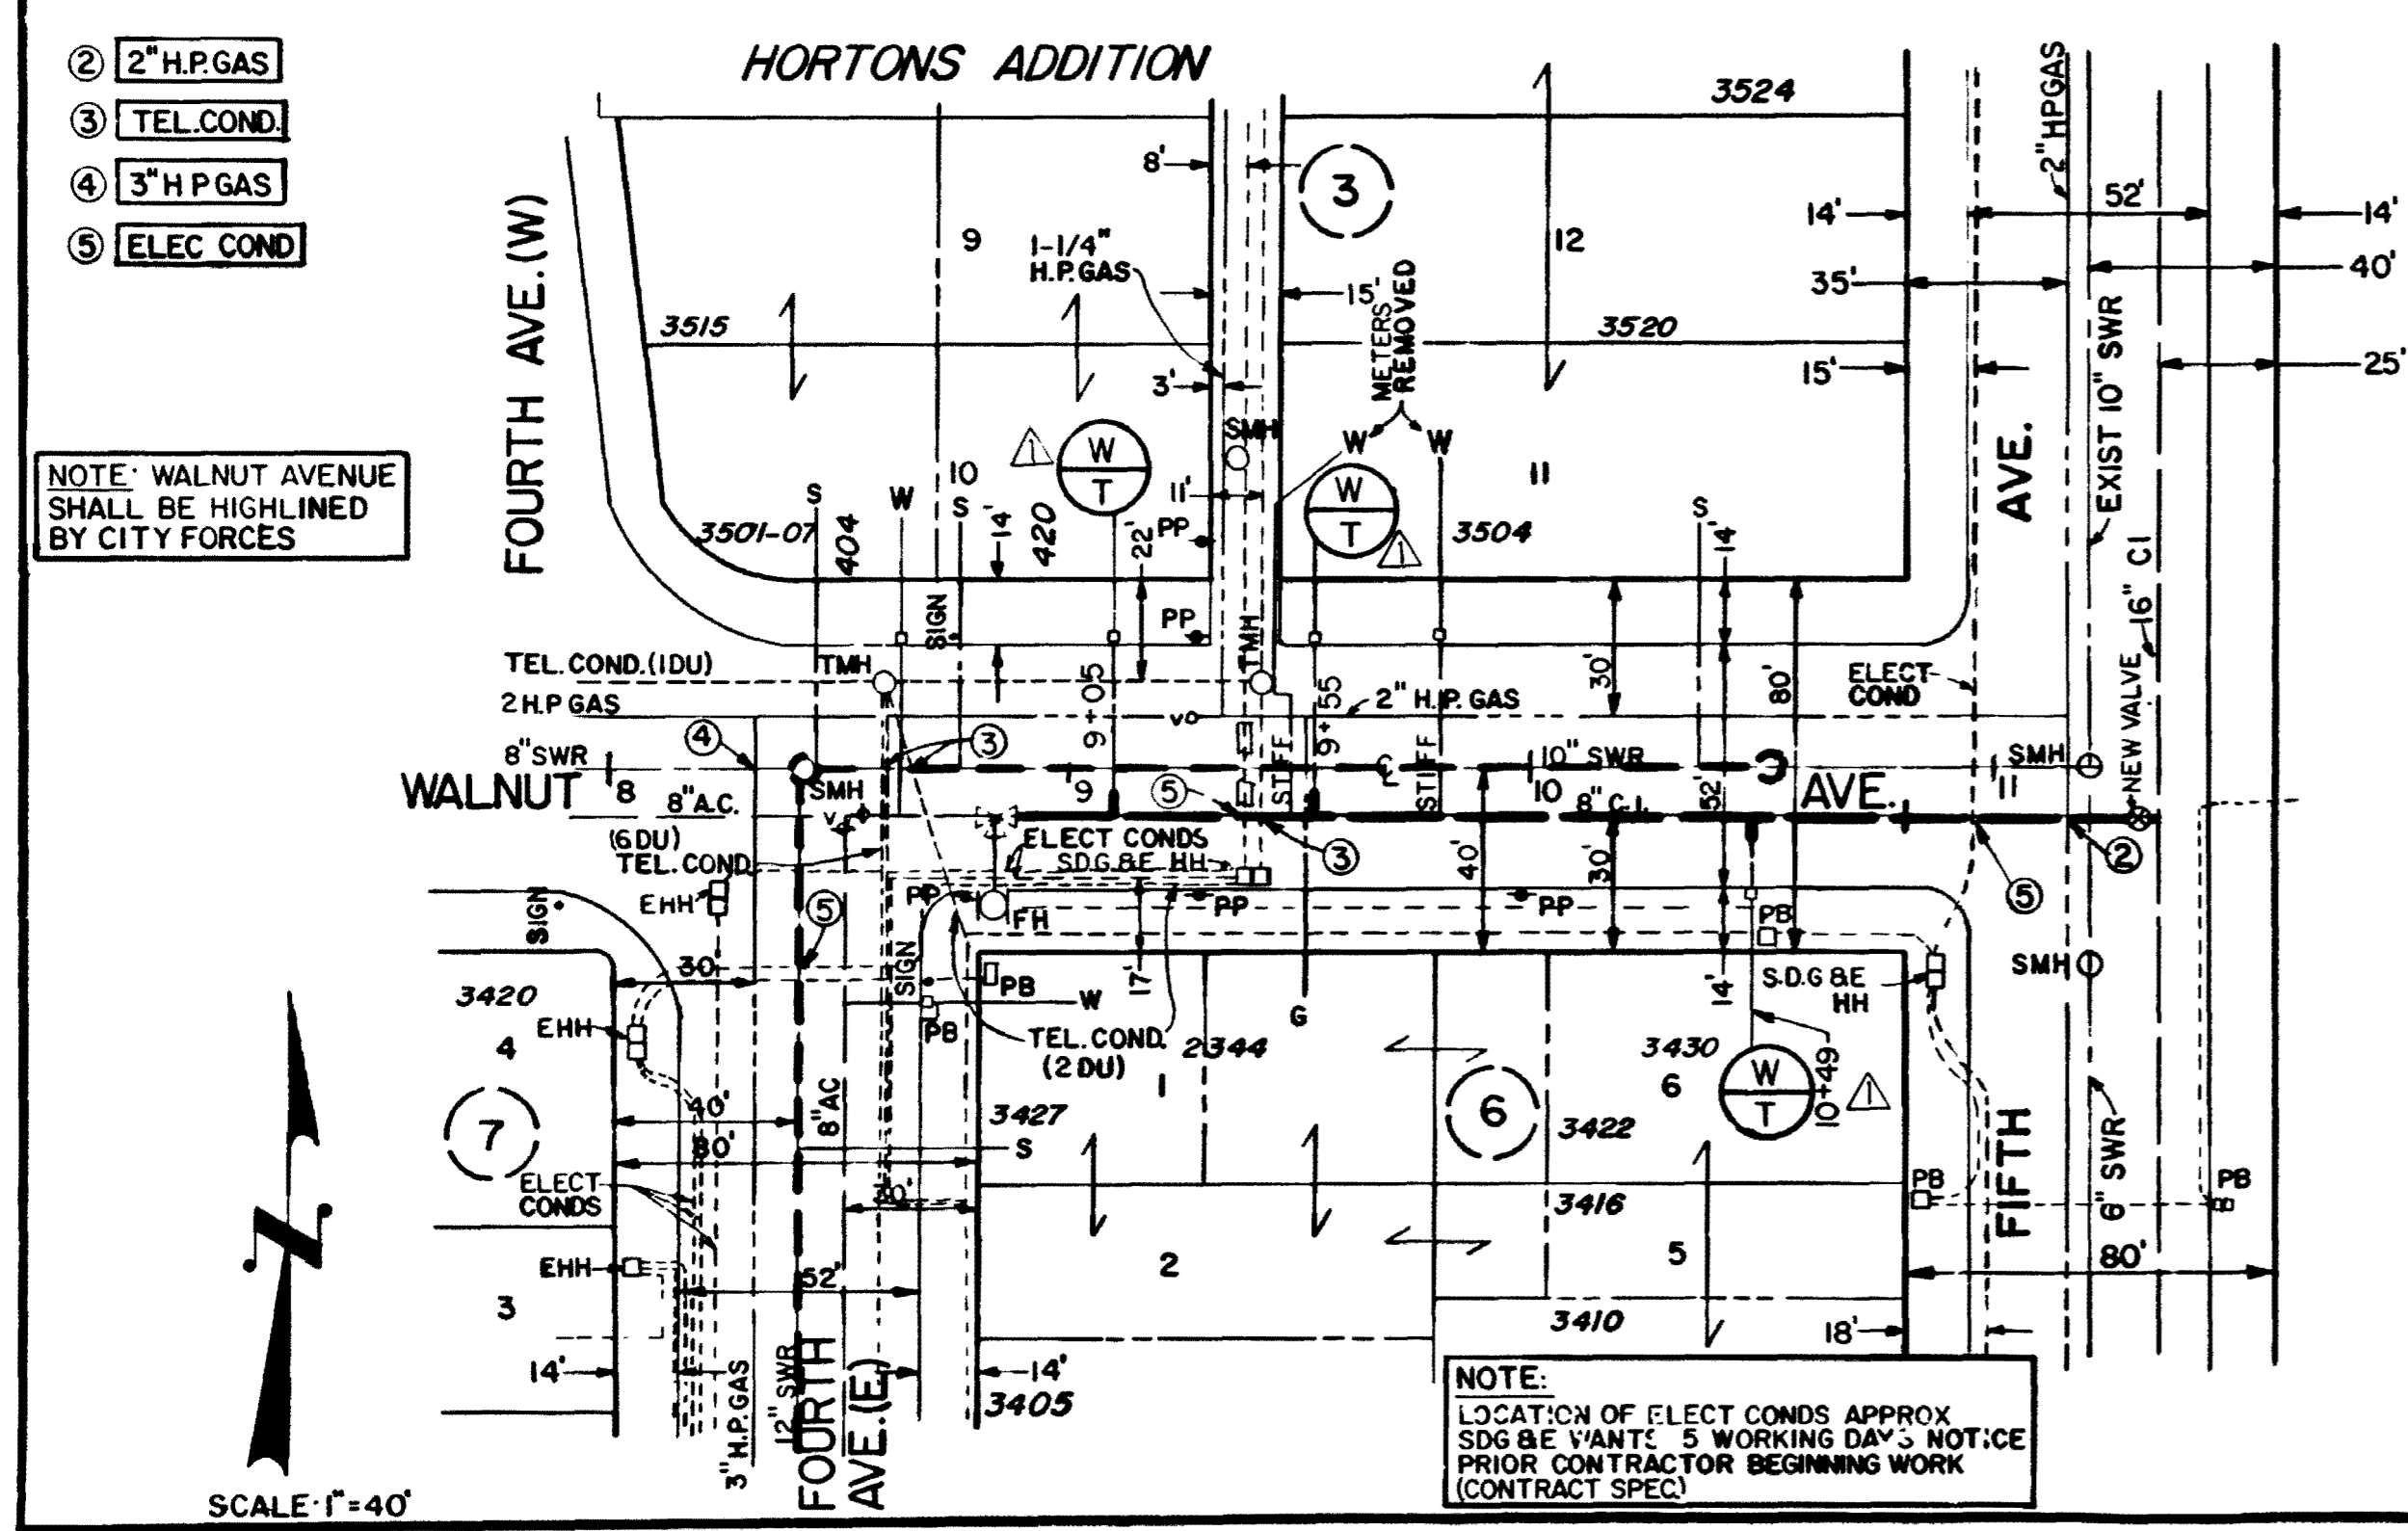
② 2" H.P. GAS
③ TEL. COND.
④ 3" H P GAS
⑤ ELEC COND

HORTONS ADDITION

NOTE: WALNUT AVENUE SHALL BE HIGHLINED BY CITY FORCES

FOURTH AVE. (W)

3524
8'
3
9
12
1-1/4" H.P. GAS
15'
METERS REMOVED
3515
3520
3'
14'
35'
15'
52'
14'
40'
25'
2" HPGAS
EXIST 10" SWR
AVE.
SMH
W
W
10
W T
W T
11
11'
S
W
S
14'
420
22'
PP
3501-07
404
3504
S
14'
16" CI
NEW VALVE
PP
SIGN
TMH
TEL. COND. (1DU)
TMH
2 H.P. GAS
9+05
9+55
2" H.P. GAS
30'
80'
ELECT COND
8" SWR
④
③
10" SWR
SMH
WALNUT
8
9
⑤
10
AVE.
8" A.C.
SMH
STIFF
STIFF
8" C.I.
52'
(6DU) TEL. COND
ELECT CONDS
SDG & E HH
③
40'
30'
②
⑤
EHH
⑤
PP
FH
PP
PP
PB
SIGN
SMH
30'
SIGN
PB
W
17'
G
14'
S.D.G & E HH
3420
EHH
PB
TEL. COND. (2DU)
2344
3430
4
1
6
40'
3427
6
3422
W T
10+49
7
8" AC
80'
S
ELECT CONDS
30'
3416
PB
FIFTH
6" SWR
PB
2
5
EHH
52'
80'
3
3410
18'
14'
14'
3" H.P. GAS
12" SWR
FOURTH AVE. (E)
3405
SCALE 1" = 40'

NOTE:
LOCATION OF ELECT CONDS APPROX
SDG & E WANTS 5 WORKING DAYS NOTICE
PRIOR CONTRACTOR BEGINNING WORK
(CONTRACT SPEC)